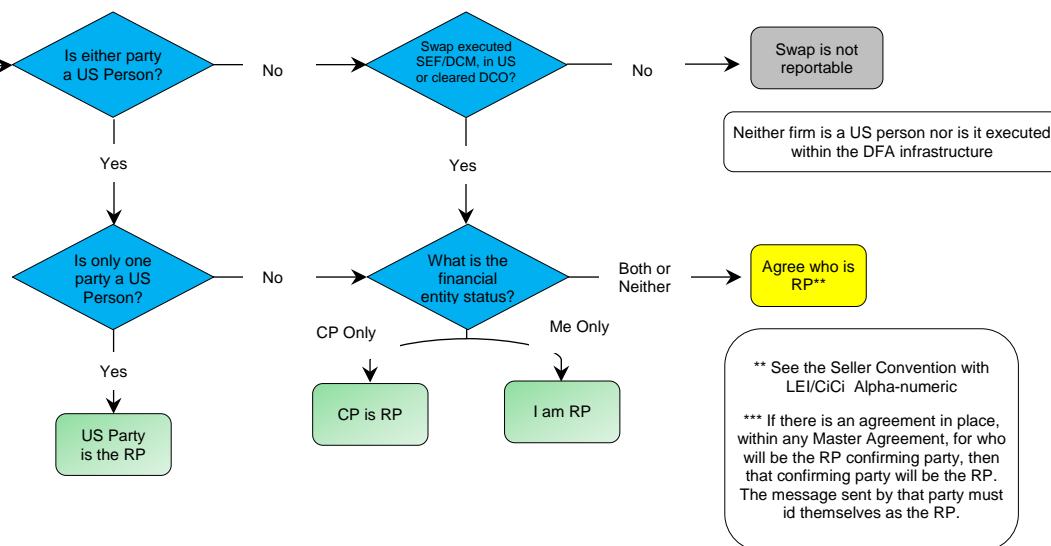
Is either party a US Person?

No

Swap executed SEF/DCM, in US or cleared DCO?

No

Swap is not reportable

Neither firm is a US person nor is it executed within the DFA infrastructure

Yes

Yes

Is only one party a US Person?

No

What is the financial entity status?

Both or Neither

Agree who is RP**

CP Only

Me Only

Yes

CP is RP

I am RP

US Party is the RP

** See the Seller Convention with LEI/CiCi Alpha-numeric

*** If there is an agreement in place, within any Master Agreement, for who will be the RP confirming party, then that confirming party will be the RP. The message sent by that party must id themselves as the RP.